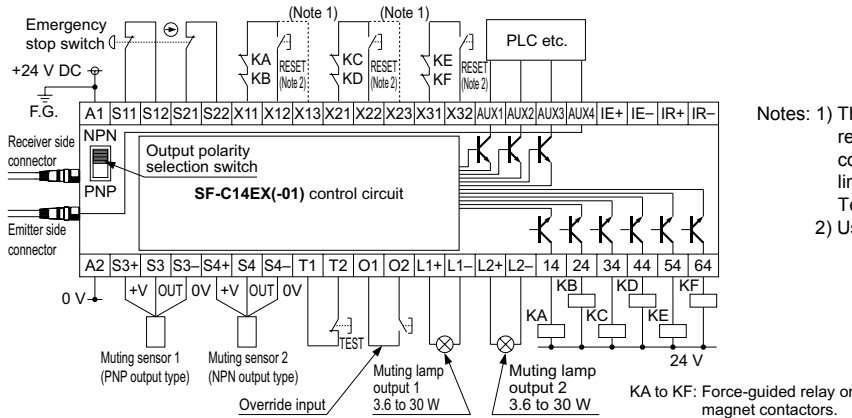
Emergency stop switch

+24 V DC

F.G.

(Note 1)

(Note 1)

KA KB RESET (Note 2)

KC KD RESET (Note 2)

KE KF RESET (Note 2)

PLC etc.

| A1 | S11 | S12 | S21 | S22 | X11 | X12 | X13 | X21 | X22 | X23 | X31 | X32 | AUX1 | AUX2 | AUX3 | AUX4 | IE+ | IE– | IR+ | IR– |
|---|---|---|---|---|---|---|---|---|---|---|---|---|---|---|---|---|---|---|---|---|

Receiver side connector

NPN

PNP

Output polarity selection switch

**SF-C14EX(-01)** control circuit

Emitter side connector

| A2 | S3+ | S3 | S3– | S4+ | S4 | S4– | T1 | T2 | O1 | O2 | L1+ | L1– | L2+ | L2– | 14 | 24 | 34 | 44 | 54 | 64 |
|---|---|---|---|---|---|---|---|---|---|---|---|---|---|---|---|---|---|---|---|---|

0 V

+V OUT 0V +V OUT 0V

Muting sensor 1 (PNP output type)

Muting sensor 2 (NPN output type)

TEST

Override input

Muting lamp output 1 3.6 to 30 W

Muting lamp output 2 3.6 to 30 W

KA KB KC KD KE KF

24 V

Notes: 1) Th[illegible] re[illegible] co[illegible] lin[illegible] Te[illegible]
2) Us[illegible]

KA to KF: Force-guided relay or magnet contactors.